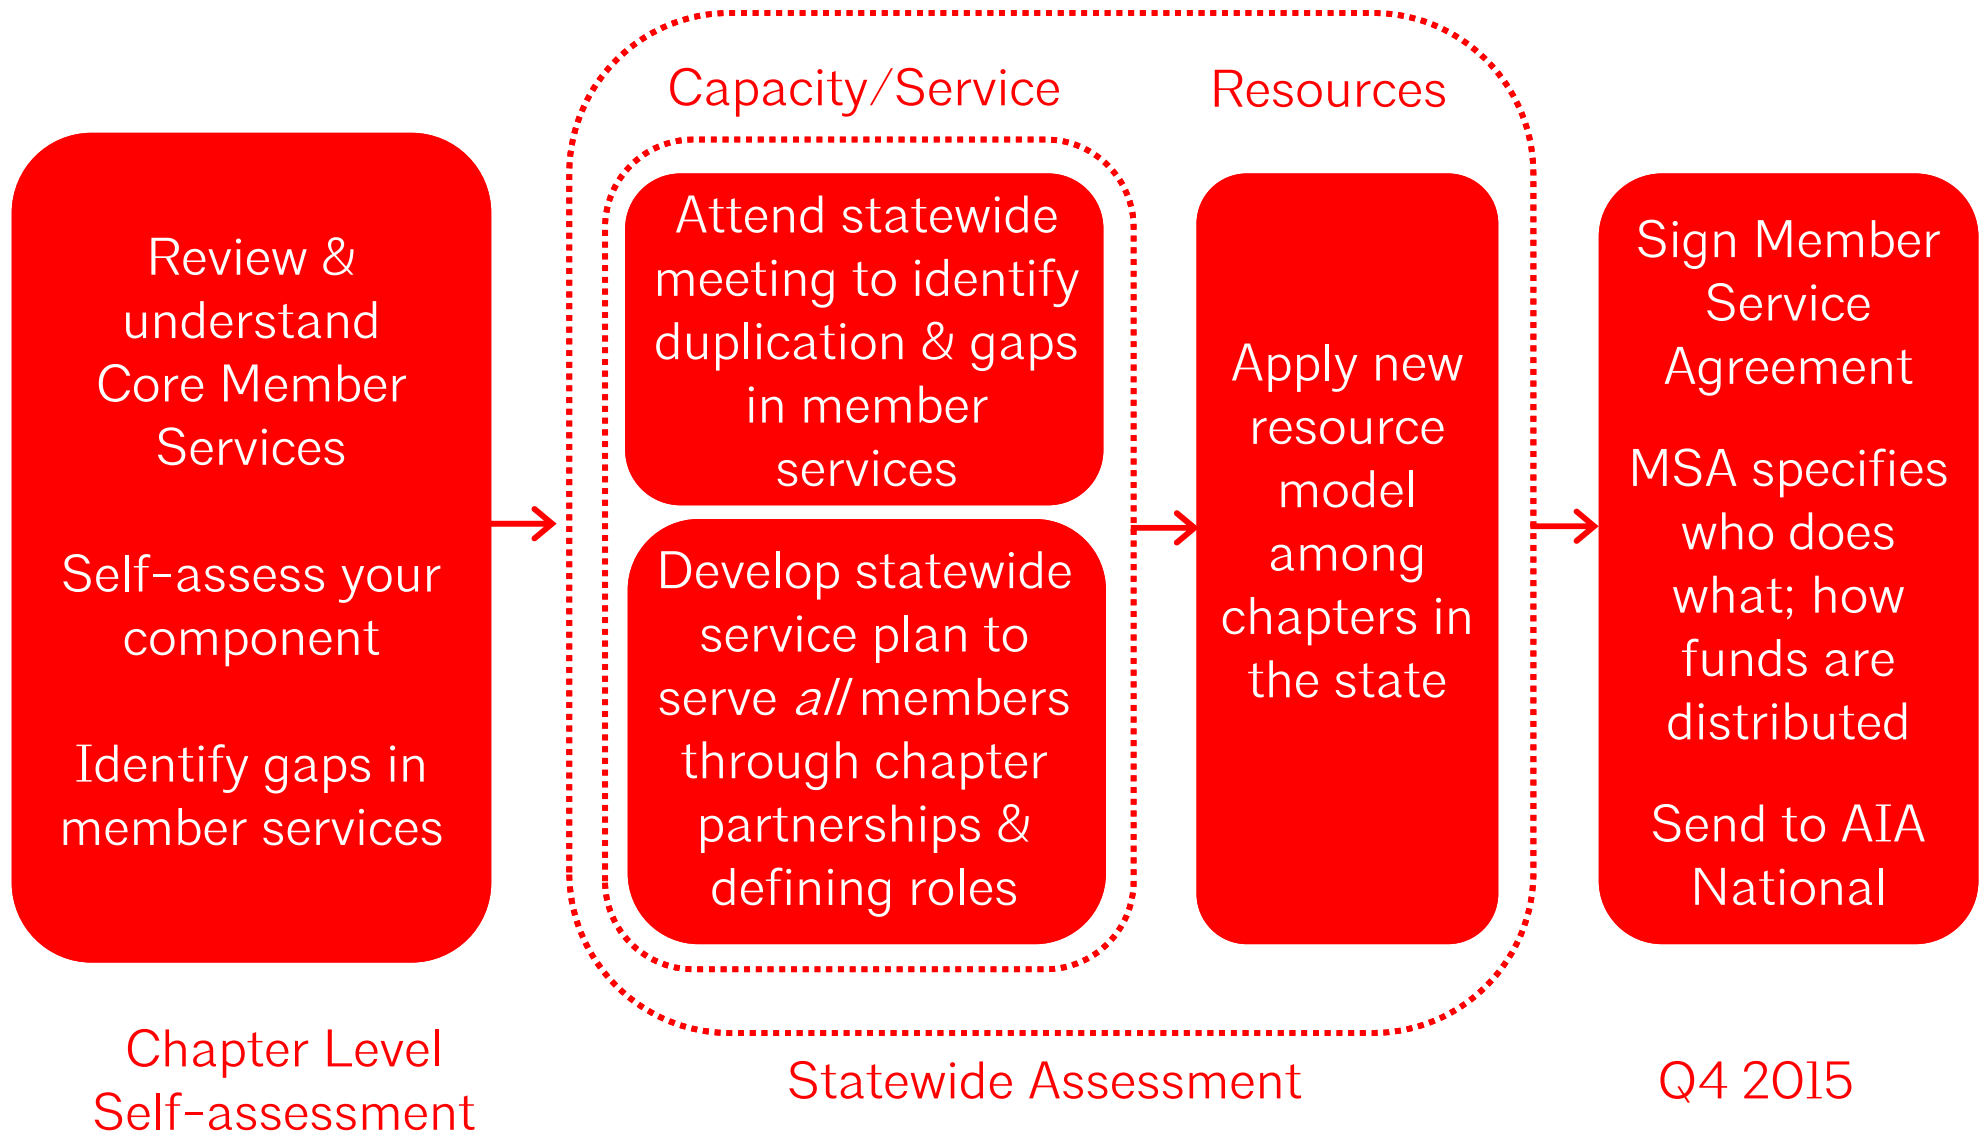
Review & understand Core Member Services

Self-assess your component

Identify gaps in member services

Chapter Level Self-assessment

Capacity/Service

Resources

Attend statewide meeting to identify duplication & gaps in member services

Develop statewide service plan to serve *all* members through chapter partnerships & defining roles

Apply new resource model among chapters in the state

Statewide Assessment

Sign Member Service Agreement

MSA specifies who does what; how funds are distributed

Send to AIA National

Q4 2015